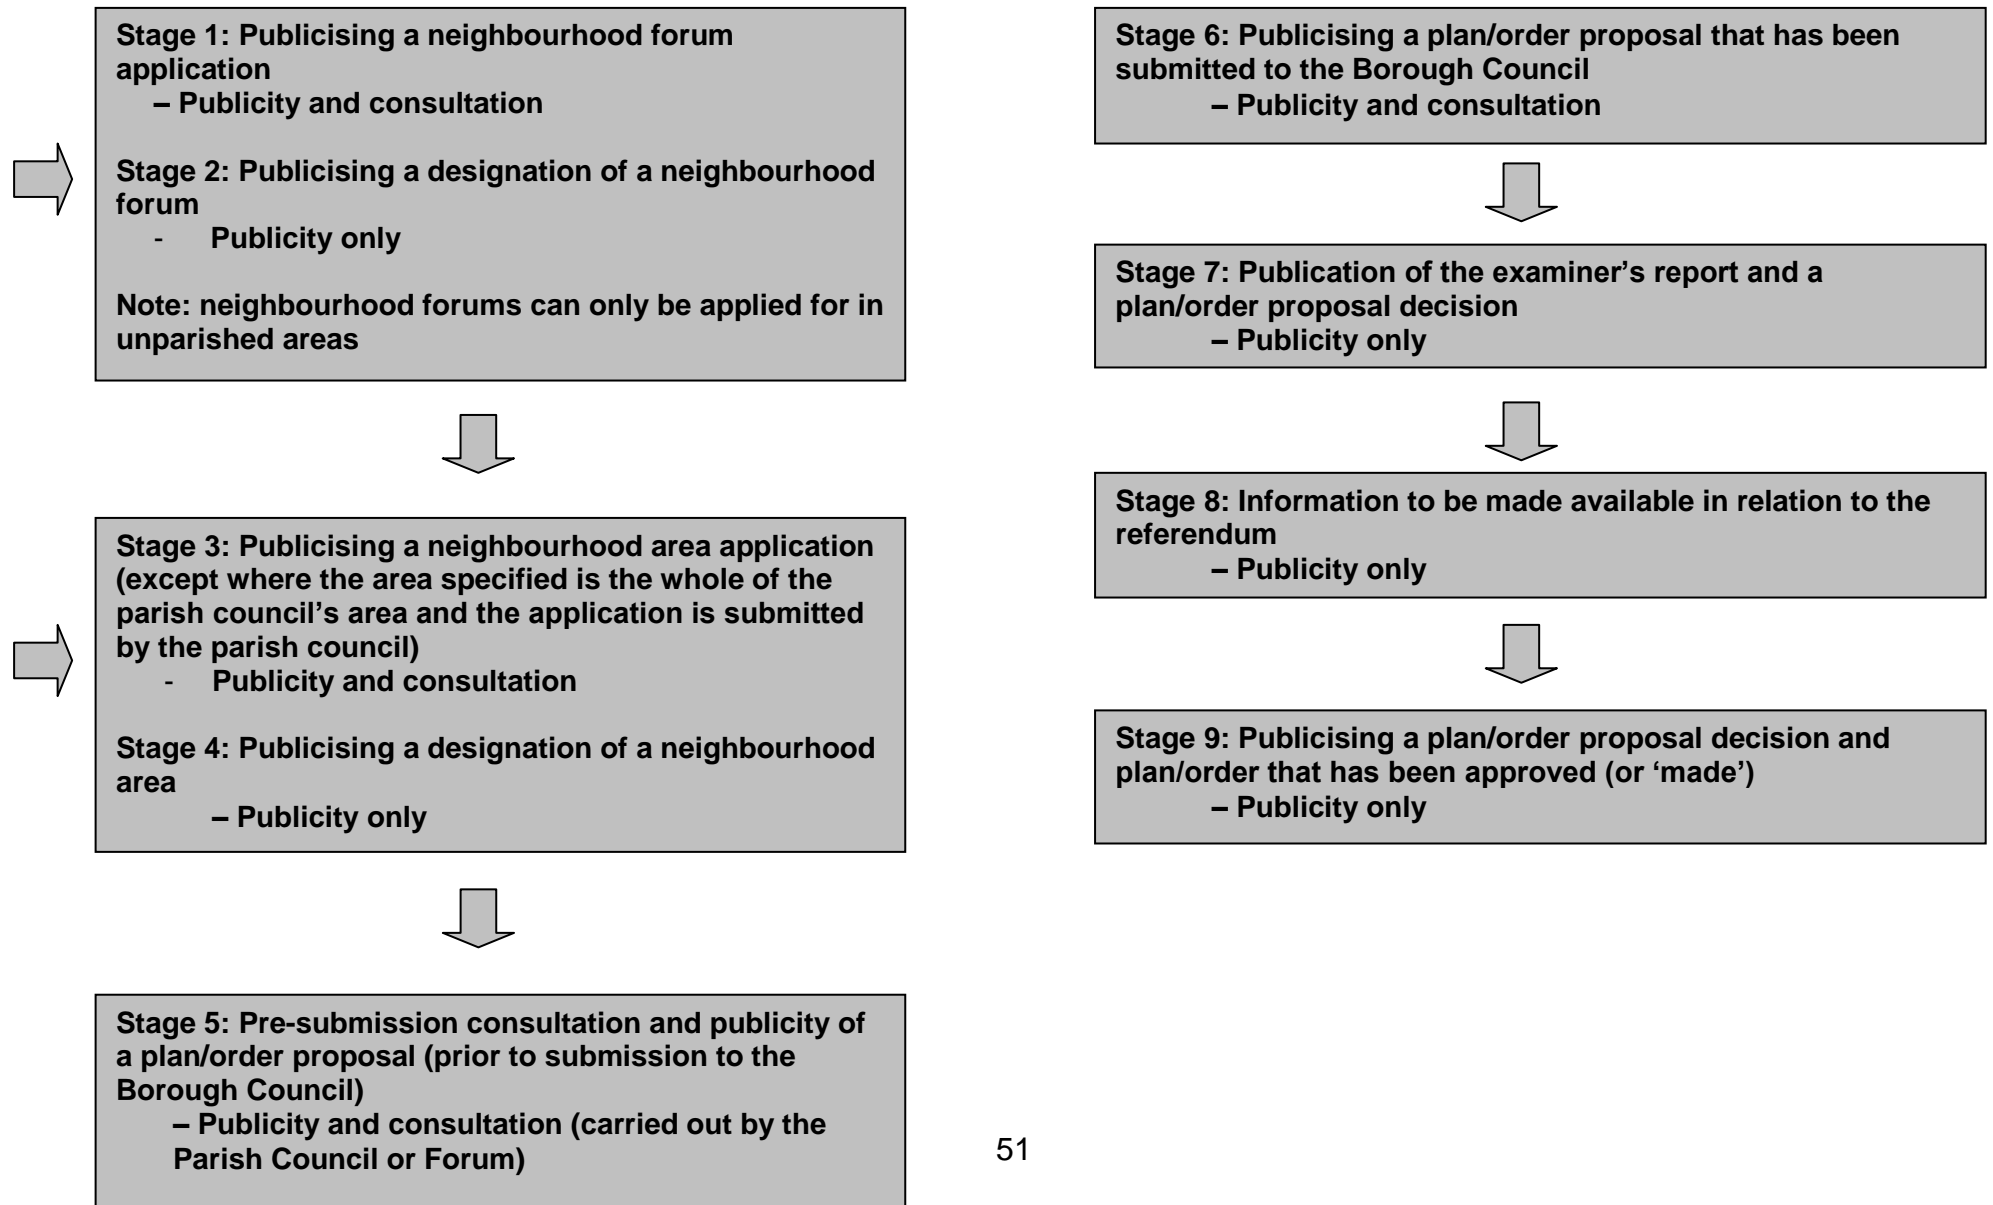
Stage 1: Publicising a neighbourhood forum application
– Publicity and consultation

Stage 2: Publicising a designation of a neighbourhood forum
- Publicity only

Note: neighbourhood forums can only be applied for in unparished areas

Stage 3: Publicising a neighbourhood area application (except where the area specified is the whole of the parish council's area and the application is submitted by the parish council)
- Publicity and consultation

Stage 4: Publicising a designation of a neighbourhood area
– Publicity only

Stage 5: Pre-submission consultation and publicity of a plan/order proposal (prior to submission to the Borough Council)
– Publicity and consultation (carried out by the Parish Council or Forum)

Stage 6: Publicising a plan/order proposal that has been submitted to the Borough Council
– Publicity and consultation

Stage 7: Publication of the examiner's report and a plan/order proposal decision
– Publicity only

Stage 8: Information to be made available in relation to the referendum
– Publicity only

Stage 9: Publicising a plan/order proposal decision and plan/order that has been approved (or 'made')
– Publicity only

51